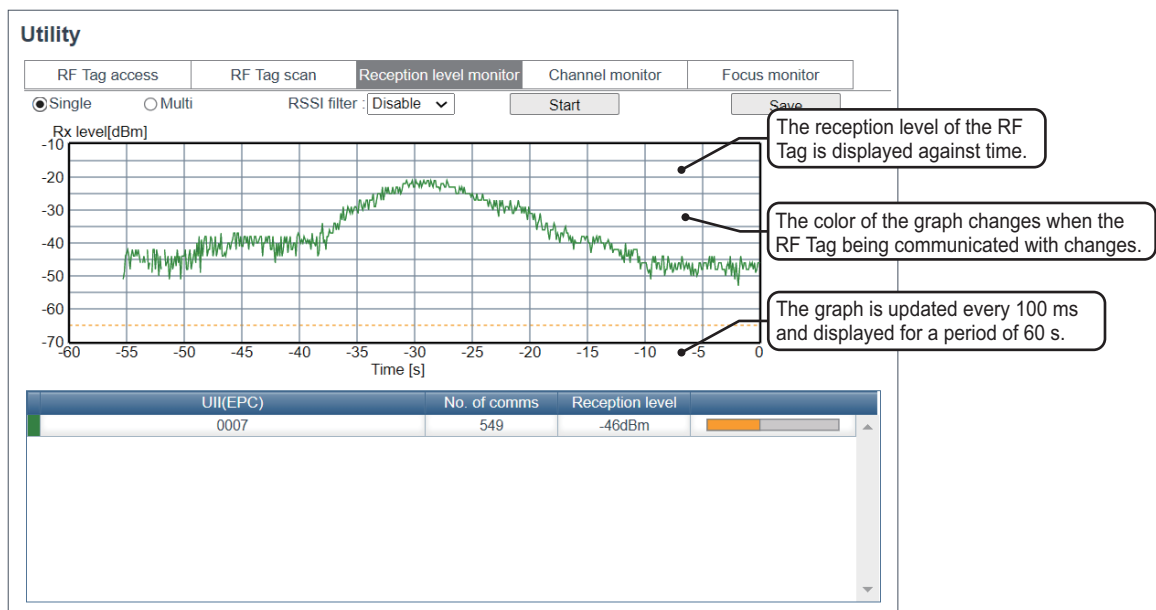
Utility

RF Tag access | RF Tag scan | Reception level monitor | Channel monitor | Focus monitor

Single Multi RSSI filter : Disable Start Save

Rx level[dBm]
-10
-20
-30
-40
-50
-60
-70
-60 -55 -50 -45 -40 -35 -30 -25 -20 -15 -10 -5 0
Time [s]

The reception level of the RF Tag is displayed against time.

The color of the graph changes when the RF Tag being communicated with changes.

The graph is updated every 100 ms and displayed for a period of 60 s.

| UII(EPC) | No. of comms | Reception level | |
|---|---|---|---|
| 0007 | 549 | -46dBm | |